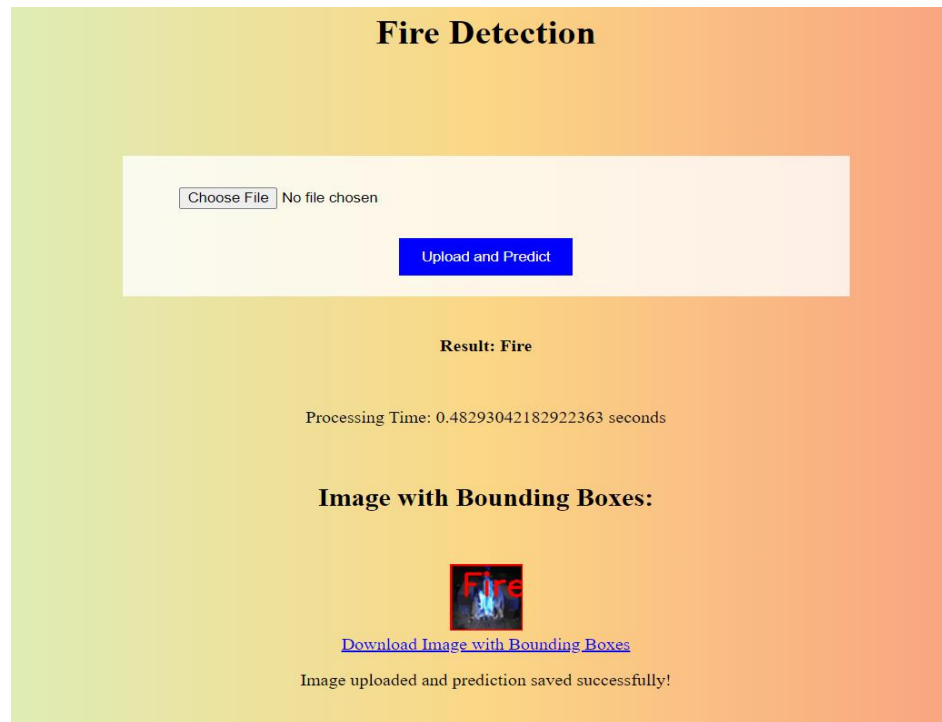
Fire Detection

Choose File No file chosen

Upload and Predict

Result: Fire

Processing Time: 0.48293042182922363 seconds

Image with Bounding Boxes:

Fire

Download Image with Bounding Boxes

Image uploaded and prediction saved successfully!